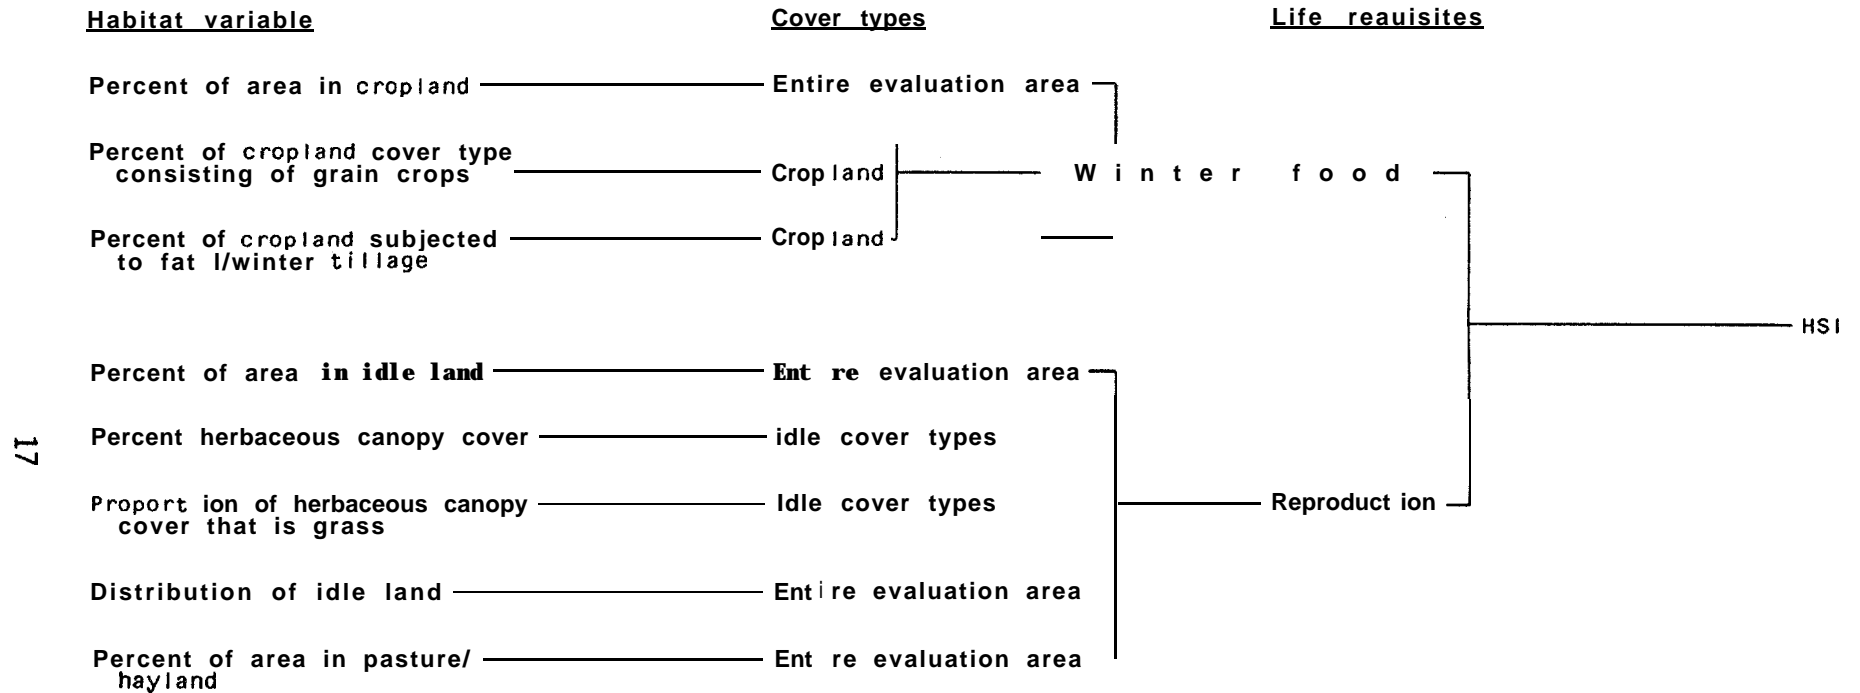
Habitat variable

Cover types

Life reauisites

Percent of area in cropland — Entire evaluation area

Percent of cropland cover type consisting of grain crops — Crop land

Winter food

Percent of cropland subjected to fat l/winter tillage — Crop land

HSI

Percent of area in idle land — Ent re evaluation area

Percent herbaceous canopy cover — idle cover types

Proport ion of herbaceous canopy cover that is grass — Idle cover types

Reproduct ion

Distribution of idle land — Ent i re evaluation area

Percent of area in pasture/ hayland — Ent re evaluation area

17